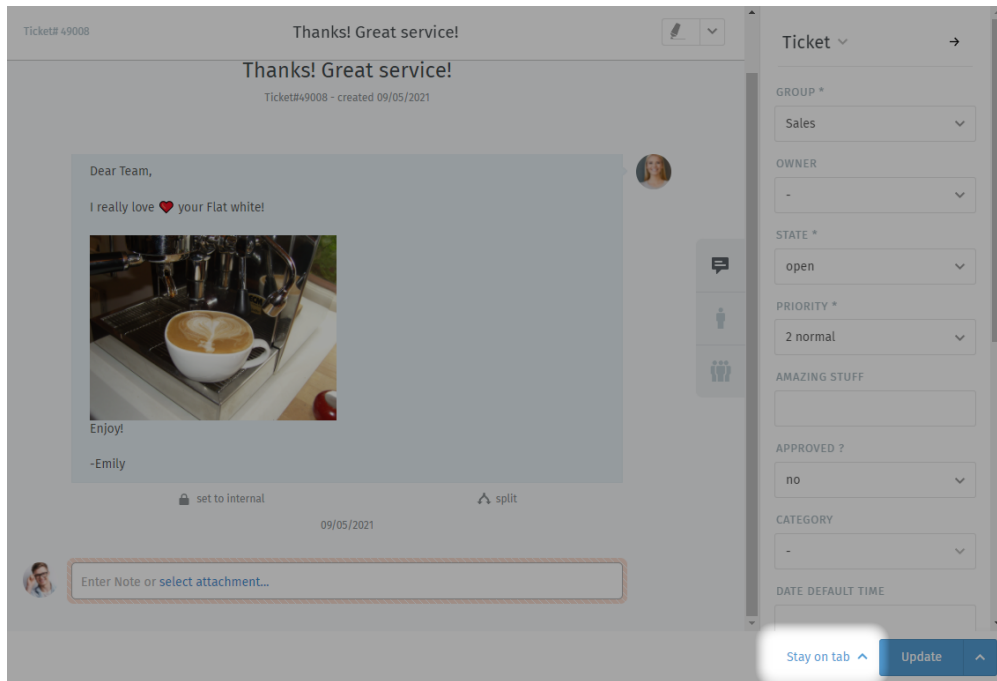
Ticket# 49008

Thanks! Great service!

Thanks! Great service!

Ticket#49008 - created 09/05/2021

Dear Team,

I really love ❤ your Flat white!

Enjoy!

-Emily

set to internal

split

09/05/2021

Enter Note or select attachment...

Ticket

GROUP *

Sales

OWNER

-

STATE *

open

PRIORITY *

2 normal

AMAZING STUFF

APPROVED ?

no

CATEGORY

-

DATE DEFAULT TIME

Stay on tab

Update